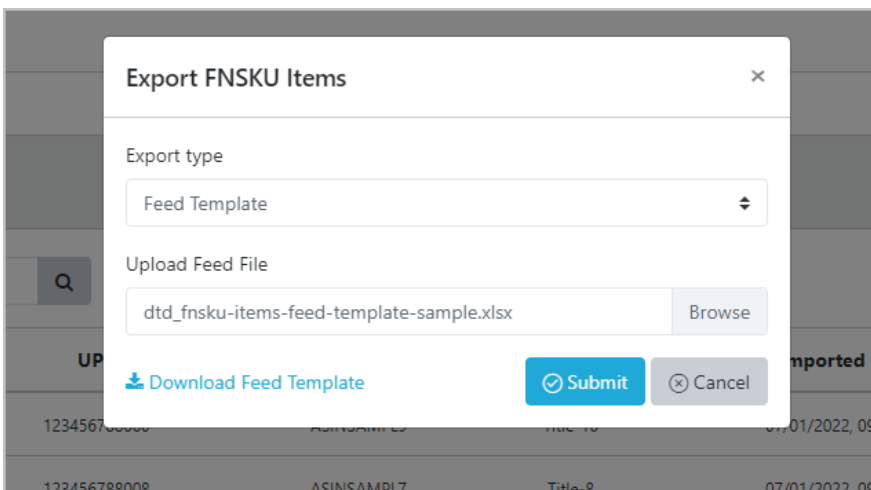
Export FNSKU Items
×

Export type

Feed Template

Upload Feed File

dtd_fnsku-items-feed-template-sample.xlsx
Browse

Download Feed Template
Submit
Cancel

UP
mported
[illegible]
07/01/2022, 0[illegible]
123456788008
ASINSAMPL7
Title-8
07/01/2022, 0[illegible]